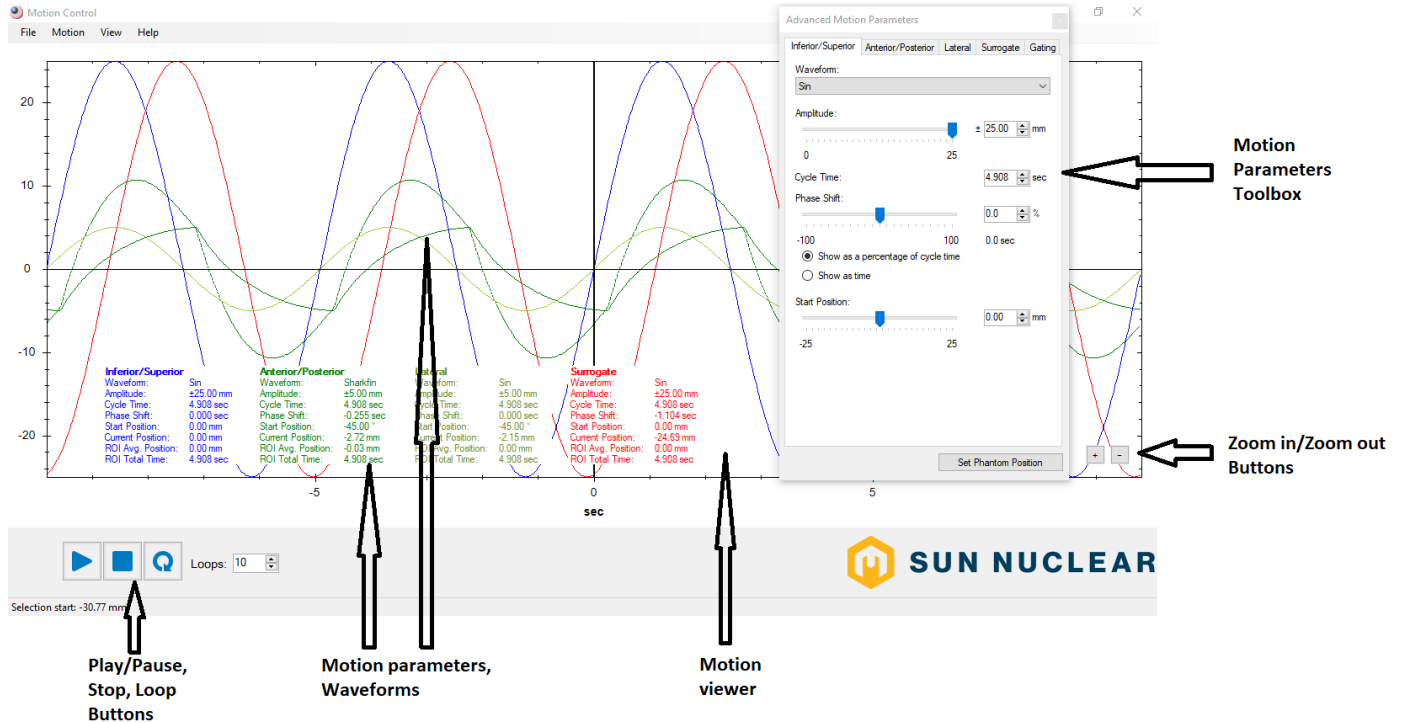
Motion Control

File Motion View Help

20
10
0
-10
-20

-5 0 5
sec

Inferior/Superior
Waveform: Sin
Amplitude: ±25.00 mm
Cycle Time: 4.908 sec
Phase Shift: 0.000 sec
Start Position: 0.00 mm
Current Position: 0.00 mm
ROI Avg. Position: 0.00 mm
ROI Total Time: 4.908 sec

Anterior/Posterior
Waveform: Sharkfin
Amplitude: ±5.00 mm
Cycle Time: 4.908 sec
Phase Shift: -0.255 sec
Start Position: -45.00 °
Current Position: -2.72 mm
ROI Avg. Position: -0.03 mm
ROI Total Time: 4.908 sec

Lateral
Waveform: Sin
Amplitude: ±5.00 mm
Cycle Time: 4.908 sec
Phase Shift: 0.000 sec
Start Position: -45.00 °
Current Position: -2.15 mm
ROI Avg. Position: 0.00 mm
ROI Total Time: 4.908 sec

Surrogate
Waveform: Sin
Amplitude: ±25.00 mm
Cycle Time: 4.908 sec
Phase Shift: -1.104 sec
Start Position: 0.00 mm
Current Position: -24.69 mm
ROI Avg. Position: 0.00 mm
ROI Total Time: 4.908 sec

Advanced Motion Parameters

Inferior/Superior Anterior/Posterior Lateral Surrogate Gating

Waveform:
Sin

Amplitude:
± 25.00 mm
0 25

Cycle Time: 4.908 sec

Phase Shift:
0.0 %
-100 100 0.0 sec

Show as a percentage of cycle time
Show as time

Start Position:
0.00 mm
-25 25

Set Phantom Position

+ -

Loops: 10

Selection start: -30.77 mm

SUN NUCLEAR

Motion Parameters Toolbox

Zoom in/Zoom out Buttons

Play/Pause, Stop, Loop Buttons

Motion parameters, Waveforms

Motion viewer